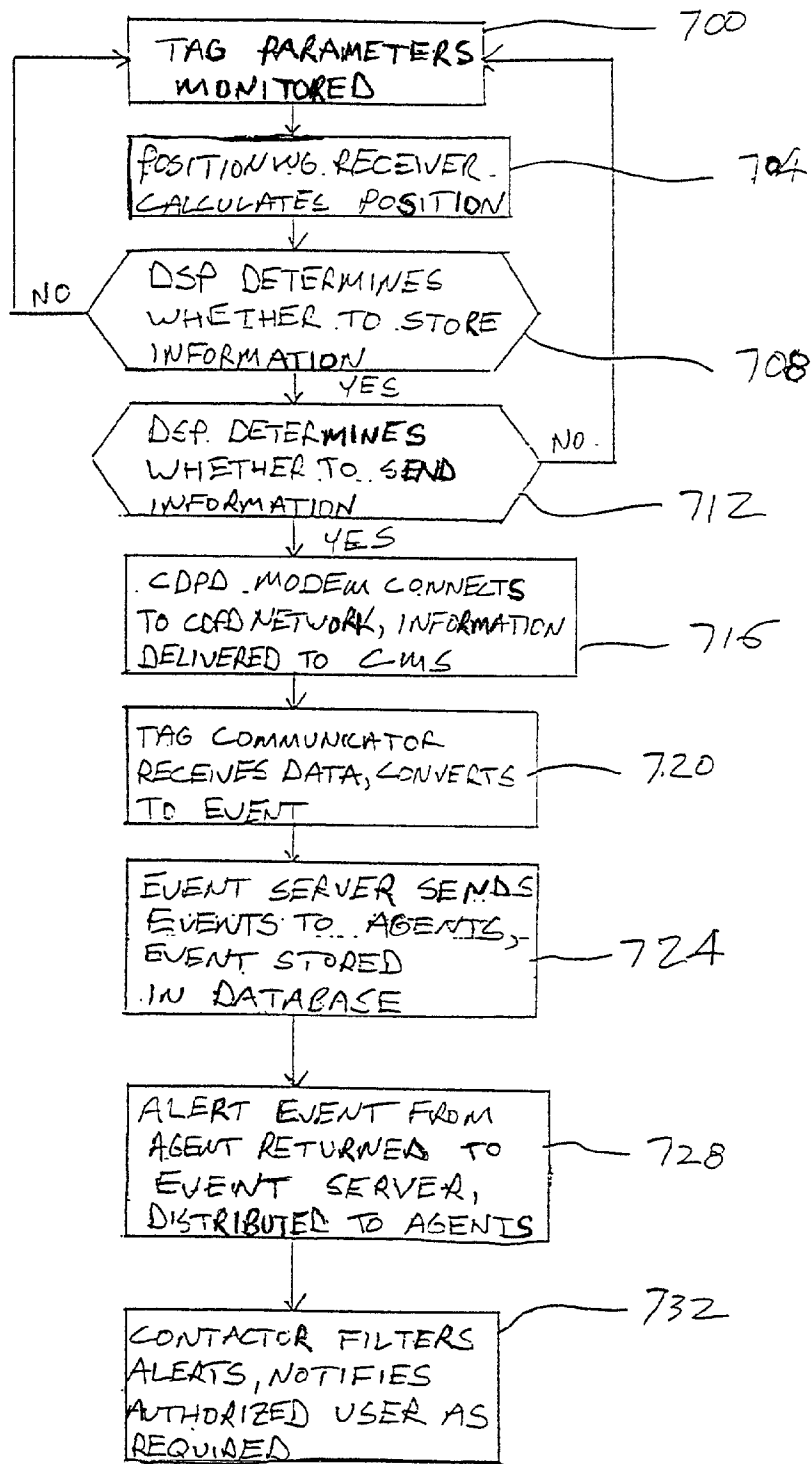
TAG PARAMETERS MONITORED

700

POSITIONING RECEIVER CALCULATES POSITION

704

NO

DSP DETERMINES WHETHER TO STORE INFORMATION

708

YES

DSP DETERMINES WHETHER TO SEND INFORMATION

NO

712

YES

CDPD MODEM CONNECTS TO CDPD NETWORK, INFORMATION DELIVERED TO CMS

716

TAG COMMUNICATOR RECEIVES DATA, CONVERTS TO EVENT

720

EVENT SERVER SENDS EVENTS TO AGENTS, EVENT STORED IN DATABASE

724

ALERT EVENT FROM AGENT RETURNED TO EVENT SERVER, DISTRIBUTED TO AGENTS

728

732

CONTACTOR FILTERS ALERTS, NOTIFIES AUTHORIZED USER AS REQUIRED